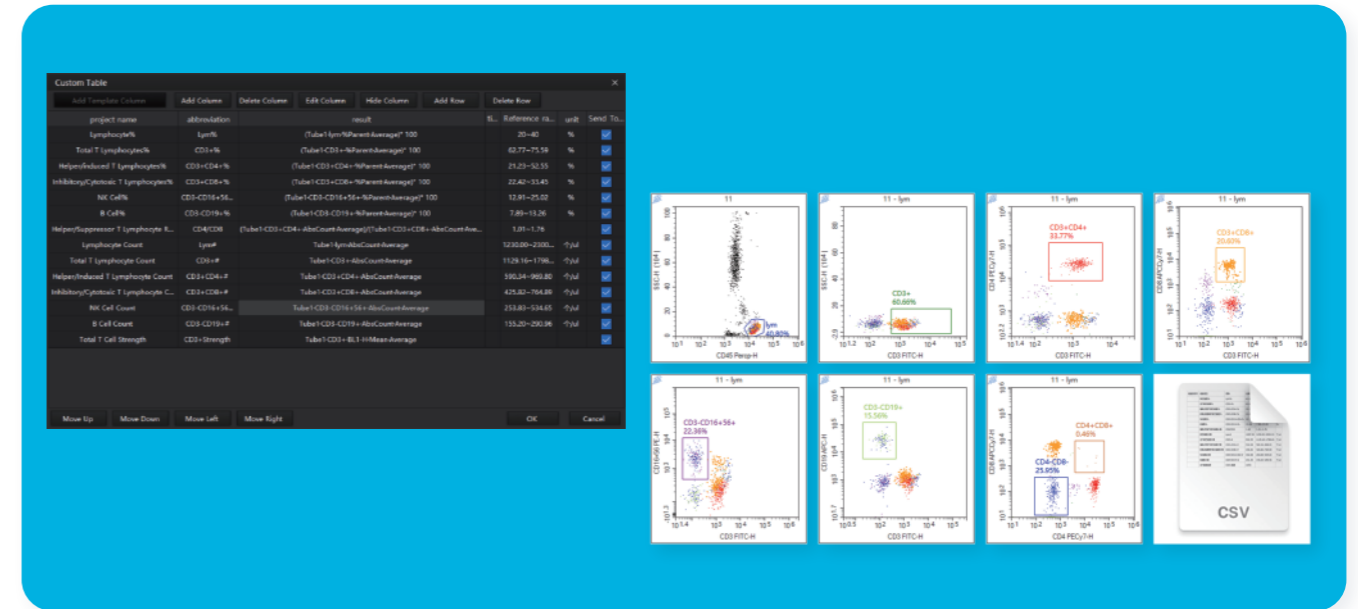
Custom Table

Add Template Column | Add Column | Delete Column | Edit Column | Hide Column | Add Row | Delete Row

| project name | abbreviation | result | ti.. | Reference ra.. | unit | Send To.. |
|---|---|---|---|---|---|---|
| Lymphocyte% | Lym% | (Tube1-lym-%Parent-Average)* 100 | | 20~40 | % | |
| Total T Lymphocytes% | CD3+% | (Tube1-CD3+-%Parent-Average)* 100 | | 62.77~75.59 | % | |
| Helper/Induced T Lymphocytes% | CD3+CD4+% | (Tube1-CD3+CD4+-%Parent-Average)* 100 | | 21.23~52.55 | % | |
| Inhibitory/Cytotoxic T Lymphocytes% | CD3+CD8+% | (Tube1-CD3+CD8+-%Parent-Average)* 100 | | 22.42~33.45 | % | |
| NK Cell% | CD3-CD16+56... | (Tube1-CD3-CD16+56+-%Parent-Average)* 100 | | 12.91~25.02 | % | |
| B Cell% | CD3-CD19+% | (Tube1-CD3-CD19+-%Parent-Average)* 100 | | 7.89~13.26 | % | |
| Helper/Suppressor T Lymphocyte R... | CD4/CD8 | (Tube1-CD3+CD4+-AbsCount-Average)/(Tube1-CD3+CD8+-AbsCount-Ave... | | 1.01~1.76 | | |
| Lymphocyte Count | Lym# | Tube1-lym-AbsCount-Average | | 1230.00~2300... | 个/ul | |
| Total T Lymphocyte Count | CD3+# | Tube1-CD3+-AbsCount-Average | | 1129.16~1796... | 个/ul | |
| Helper/Induced T Lymphocyte Count | CD3+CD4+# | Tube1-CD3+CD4+-AbsCount-Average | | 590.34~965.80 | 个/ul | |
| Inhibitory/Cytotoxic T Lymphocyte C... | CD3+CD8+# | Tube1-CD3+CD8+-AbsCount-Average | | 425.82~764.89 | 个/ul | |
| NK Cell Count | CD3-CD16+56... | Tube1-CD3-CD16+56+-AbsCount-Average | | 253.83~534.65 | 个/ul | |
| B Cell Count | CD3-CD19+# | Tube1-CD3-CD19+-AbsCount-Average | | 155.20~290.96 | 个/ul | |
| Total T Cell Strength | CD3+Strength | Tube1-CD3+-BL1-H-Mean-Average | | | | |

Move Up | Move Down | Move Left | Move Right | OK | Cancel

11
SSC-H (10^4)
lym 40.80%
CD45 Percp-H

11 - lym
CD3+ 60.69%
SSC-H
CD3 FITC-H

11 - lym
CD3+CD4+ 33.77%
CD4 PECy7-H
CD3 FITC-H

11 - lym
CD3+CD8+ 20.60%
CD8 APCCy7-H
CD3 FITC-H

11 - lym
CD3-CD16+56+ 22.36%
CD16+56 PE-H
CD3 FITC-H

11 - lym
CD3-CD19+ 15.56%
CD19 APC-H
CD3 FITC-H

11 - lym
CD4+CD8+ 0.46%
CD4-CD8- 25.95%
CD8 APCCy7-H
CD4 PECy7-H

CSV